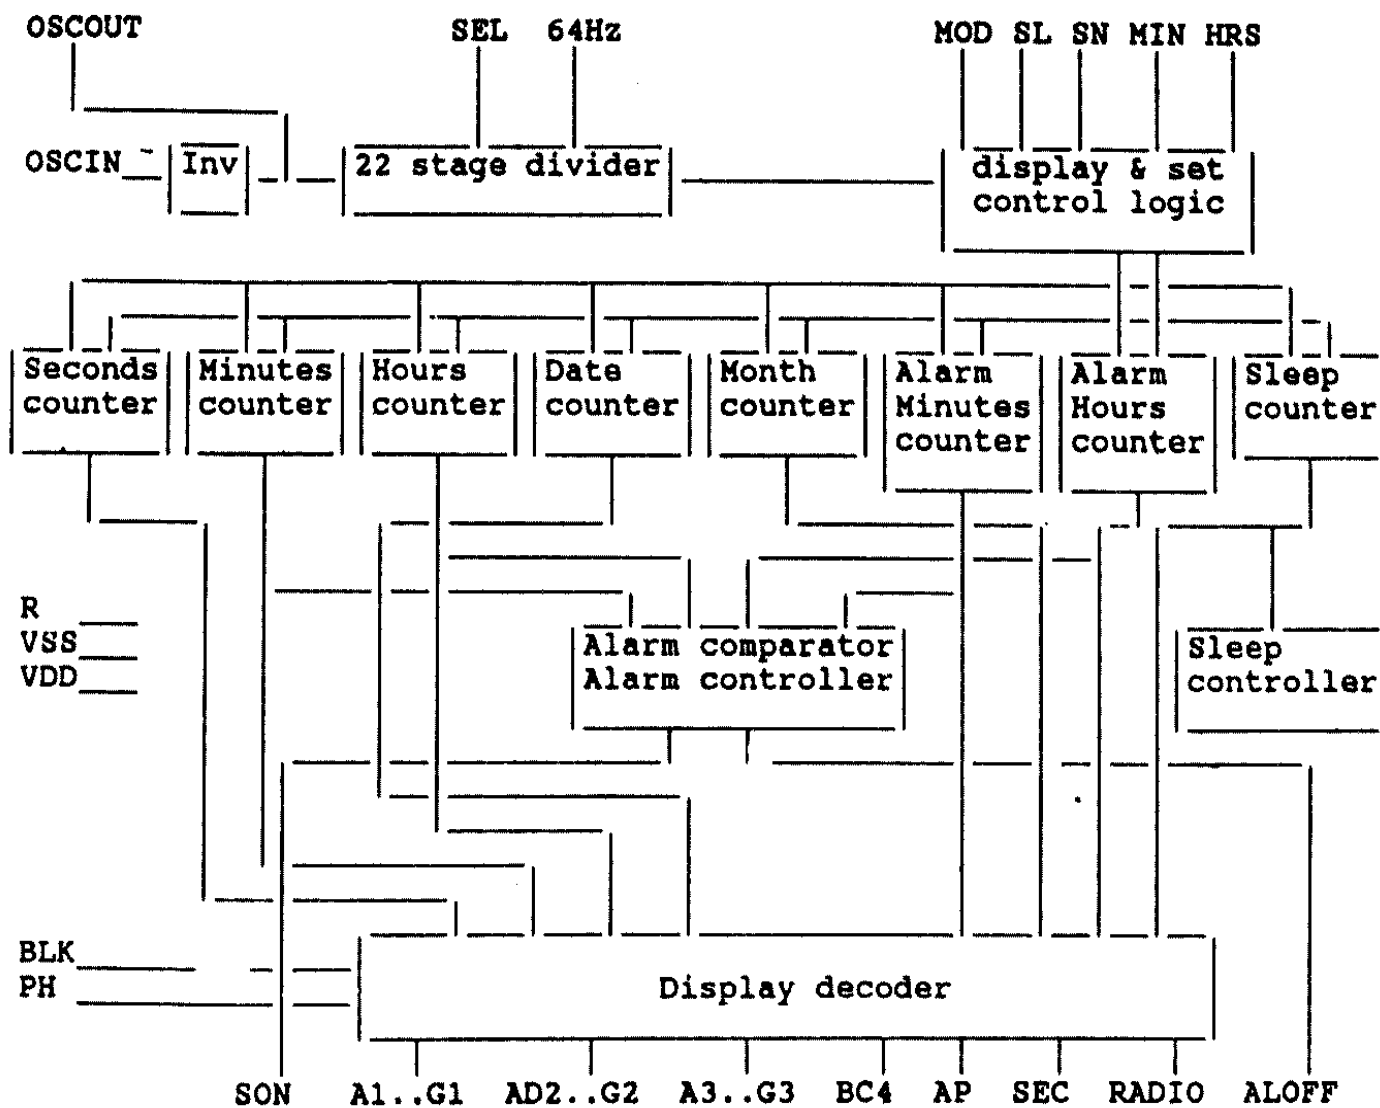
OSCOUT

SEL 64Hz

MOD SL SN MIN HRS

OSCIN

Inv

22 stage divider

display & set control logic

Seconds counter

Minutes counter

Hours counter

Date counter

Month counter

Alarm Minutes counter

Alarm Hours counter

Sleep counter

R
VSS
VDD

Alarm comparator
Alarm controller

Sleep controller

BLK
PH

Display decoder

SON A1..G1 AD2..G2 A3..G3 BC4 AP SEC RADIO ALOFF